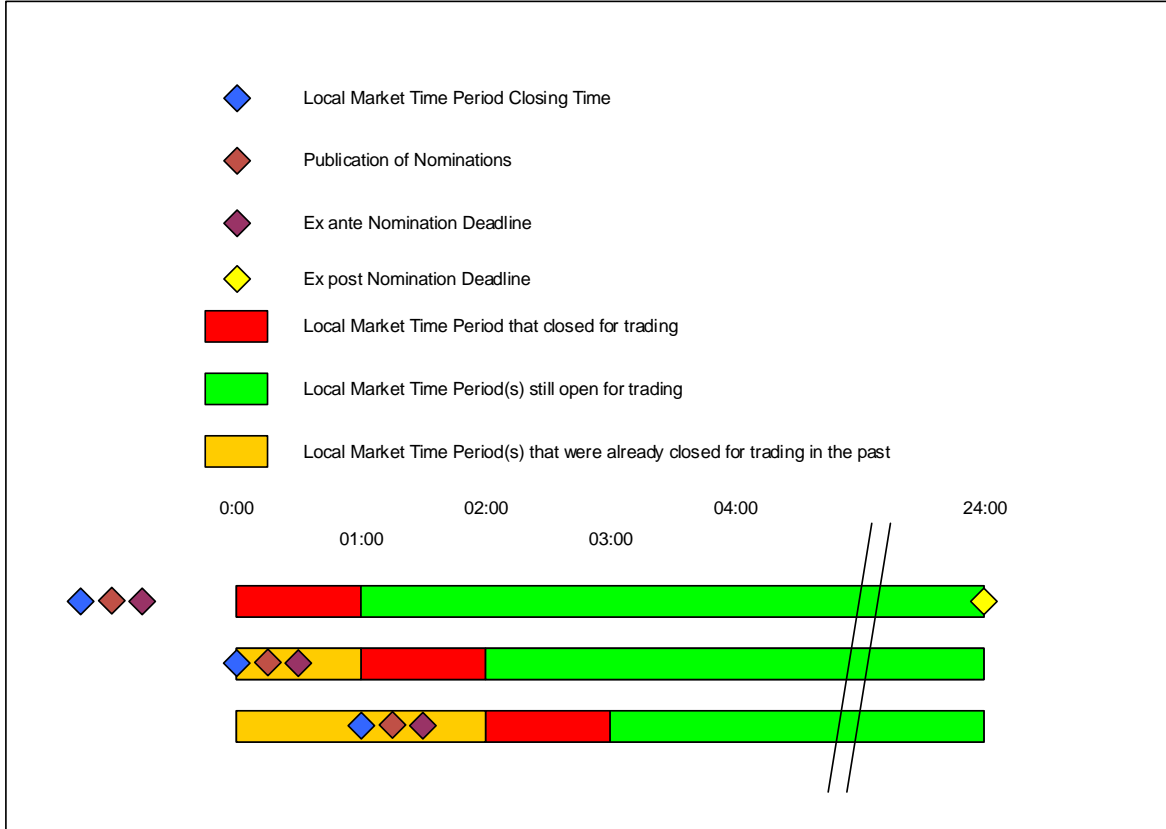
Local Market Time Period Closing Time

Publication of Nominations

Ex ante Nomination Deadline

Ex post Nomination Deadline

Local Market Time Period that closed for trading

Local Market Time Period(s) still open for trading

Local Market Time Period(s) that were already closed for trading in the past

0:00

01:00

02:00

03:00

04:00

24:00